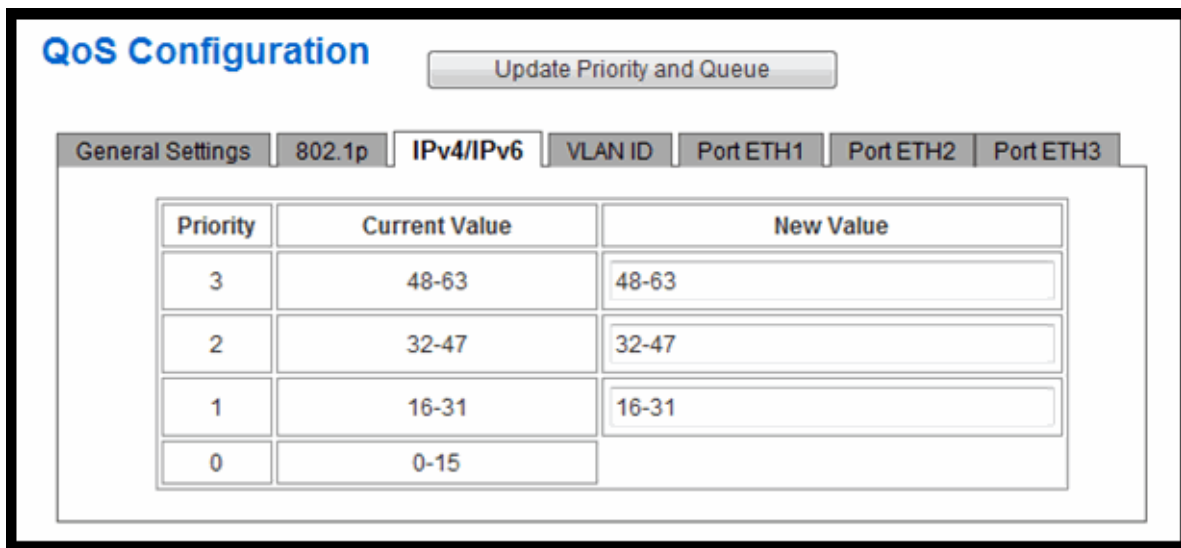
QoS Configuration

Update Priority and Queue

General Settings | 802.1p | IPv4/IPv6 | VLAN ID | Port ETH1 | Port ETH2 | Port ETH3

| Priority | Current Value | New Value |
|---|---|---|
| 3 | 48-63 | 48-63 |
| 2 | 32-47 | 32-47 |
| 1 | 16-31 | 16-31 |
| 0 | 0-15 | |